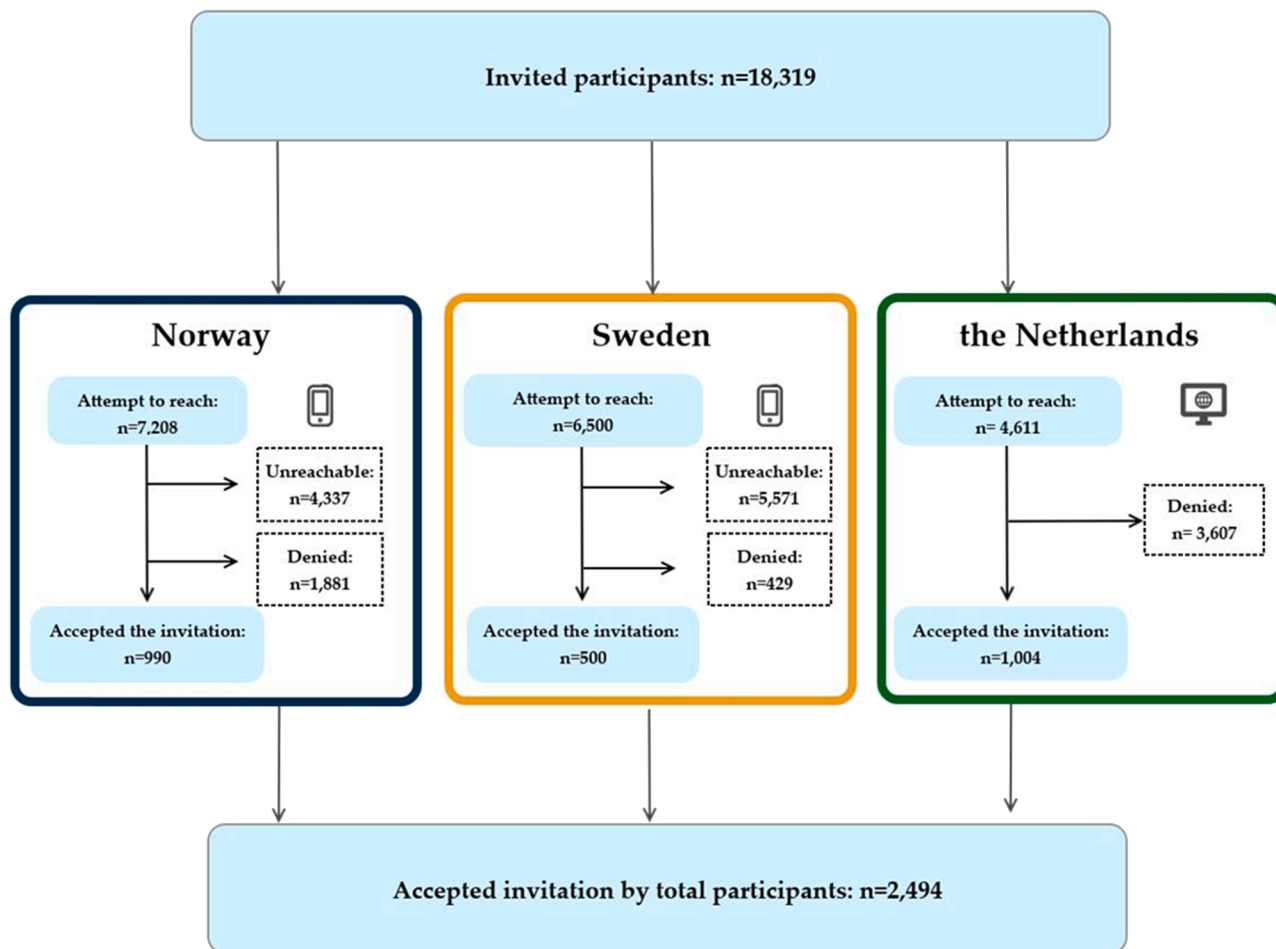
Invited participants: n=18,319

Norway

Attempt to reach: n=7,208

Unreachable: n=4,337

Denied: n=1,881

Accepted the invitation: n=990

Sweden

Attempt to reach: n=6,500

Unreachable: n=5,571

Denied: n=429

Accepted the invitation: n=500

the Netherlands

Attempt to reach: n= 4,611

Denied: n= 3,607

Accepted the invitation: n=1,004

Accepted invitation by total participants: n=2,494